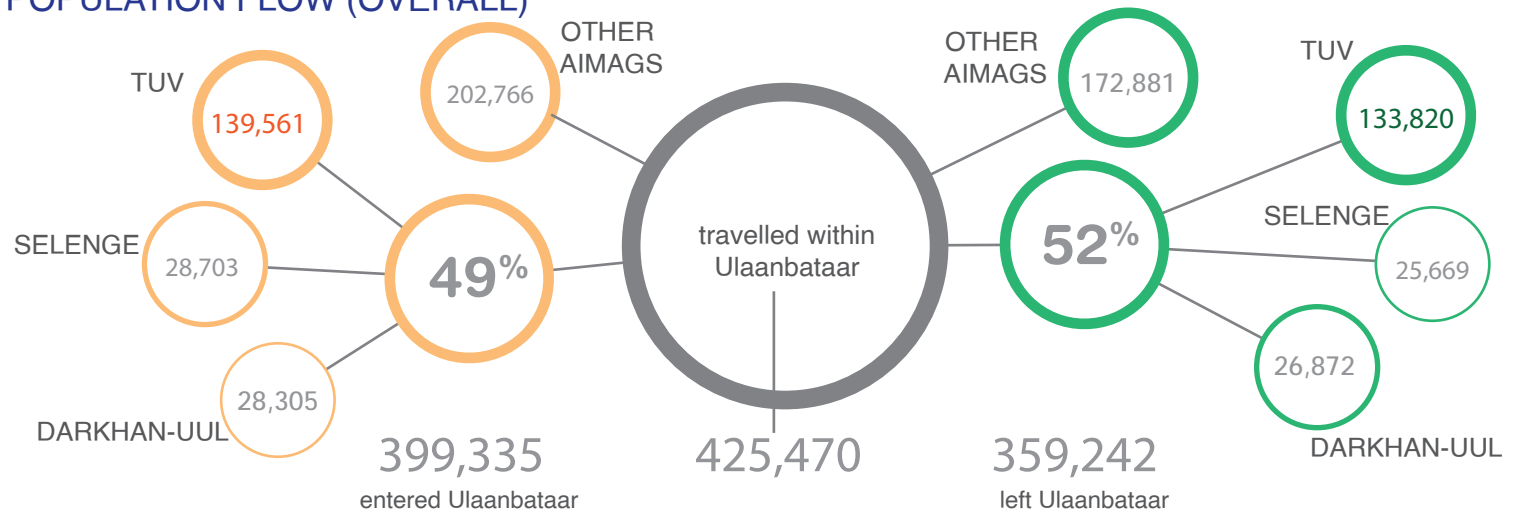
POPULATION FLOW (OVERALL)

TUV
139,561

OTHER AIMAGS
202,766

SELENGE
28,703

49%

DARKHAN-UUL
28,305

399,335
entered Ulaanbataar

travelled within Ulaanbataar

425,470

OTHER AIMAGS
172,881

TUV
133,820

52%

SELENGE
25,669

26,872
DARKHAN-UUL

359,242
left Ulaanbataar